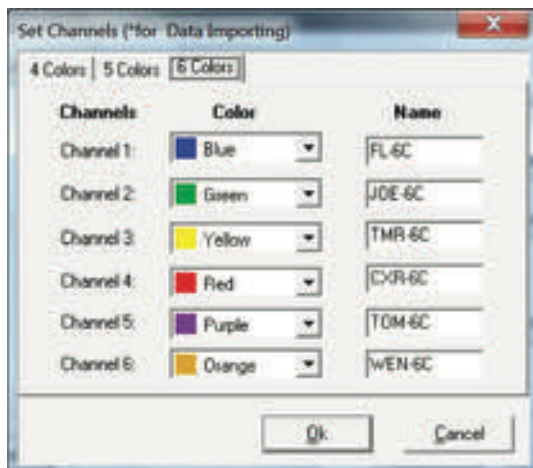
Set Channels (*for Data Importing)

4 Colors | 5 Colors | 6 Colors

| Channels | Color | Name |
|---|---|---|
| Channel 1: | Blue | FL-6C |
| Channel 2: | Green | JOE-6C |
| Channel 3: | Yellow | TMR-6C |
| Channel 4: | Red | CXR-6C |
| Channel 5: | Purple | TOM-6C |
| Channel 6: | Orange | WEN-6C |

Ok Cancel